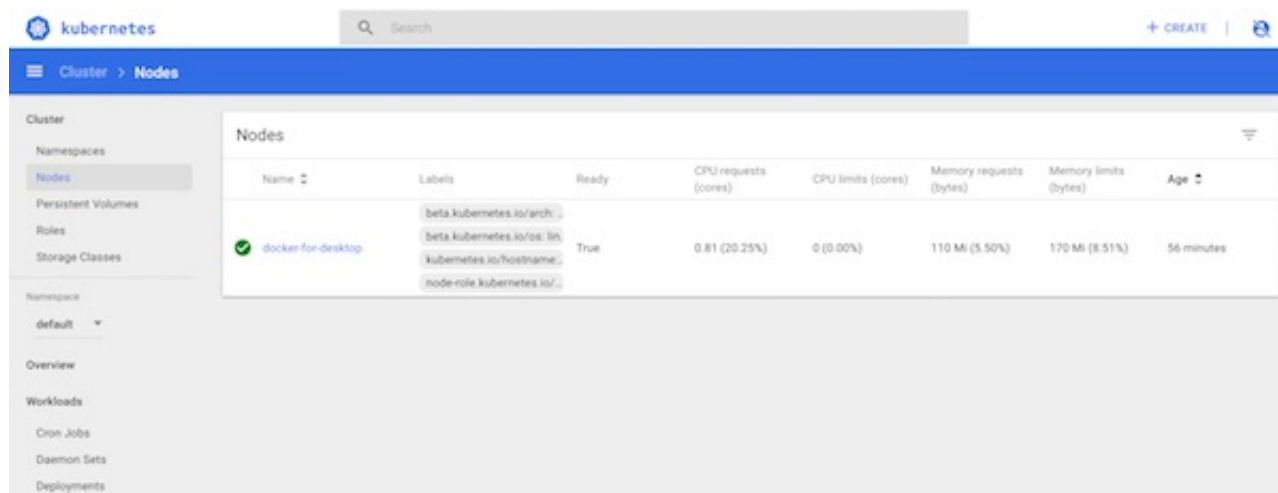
kubernetes

Search

+ CREATE

Cluster > Nodes

Cluster
Namespaces
Nodes
Persistent Volumes
Roles
Storage Classes

Namespace
default

Overview

Workloads
Cron Jobs
Daemon Sets
Deployments

Nodes

| Name | Labels | Ready | CPU requests (cores) | CPU limits (cores) | Memory requests (bytes) | Memory limits (bytes) | Age |
|---|---|---|---|---|---|---|---|
| docker-for-desktop | beta.kubernetes.io/arch: ... beta.kubernetes.io/os: lin... kubernetes.io/hostname:... node-role.kubernetes.io/... | True | 0.81 (20.25%) | 0 (0.00%) | 110 Mi (5.50%) | 170 Mi (8.51%) | 56 minutes |